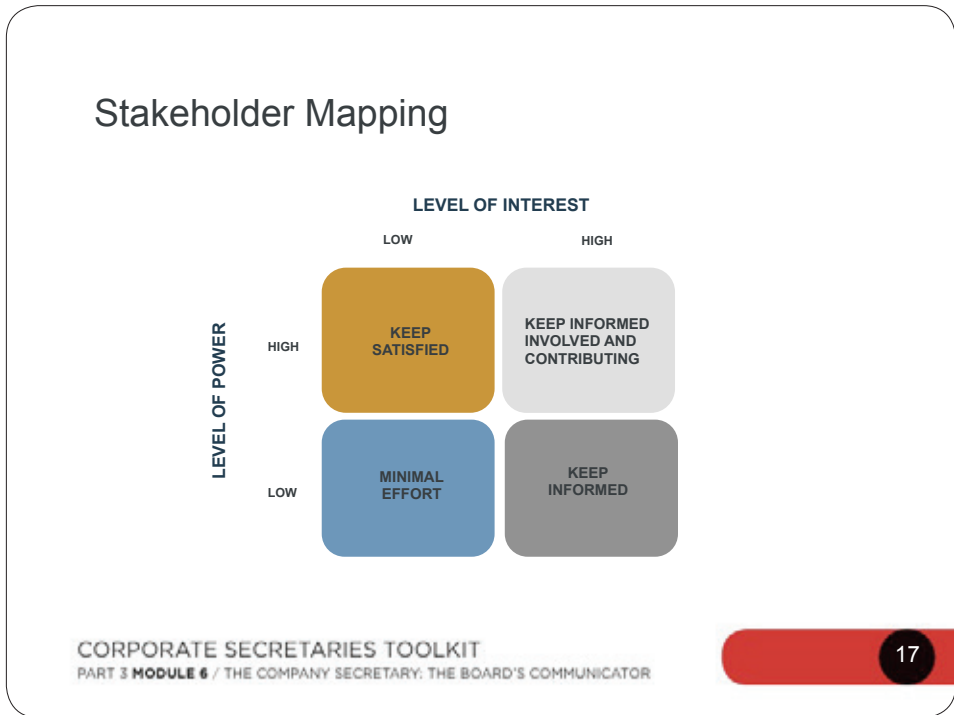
Stakeholder Mapping

LEVEL OF INTEREST

LOW

HIGH

LEVEL OF POWER

HIGH

KEEP SATISFIED

KEEP INFORMED INVOLVED AND CONTRIBUTING

LOW

MINIMAL EFFORT

KEEP INFORMED

CORPORATE SECRETARIES TOOLKIT

PART 3 MODULE 6 / THE COMPANY SECRETARY: THE BOARD'S COMMUNICATOR

17